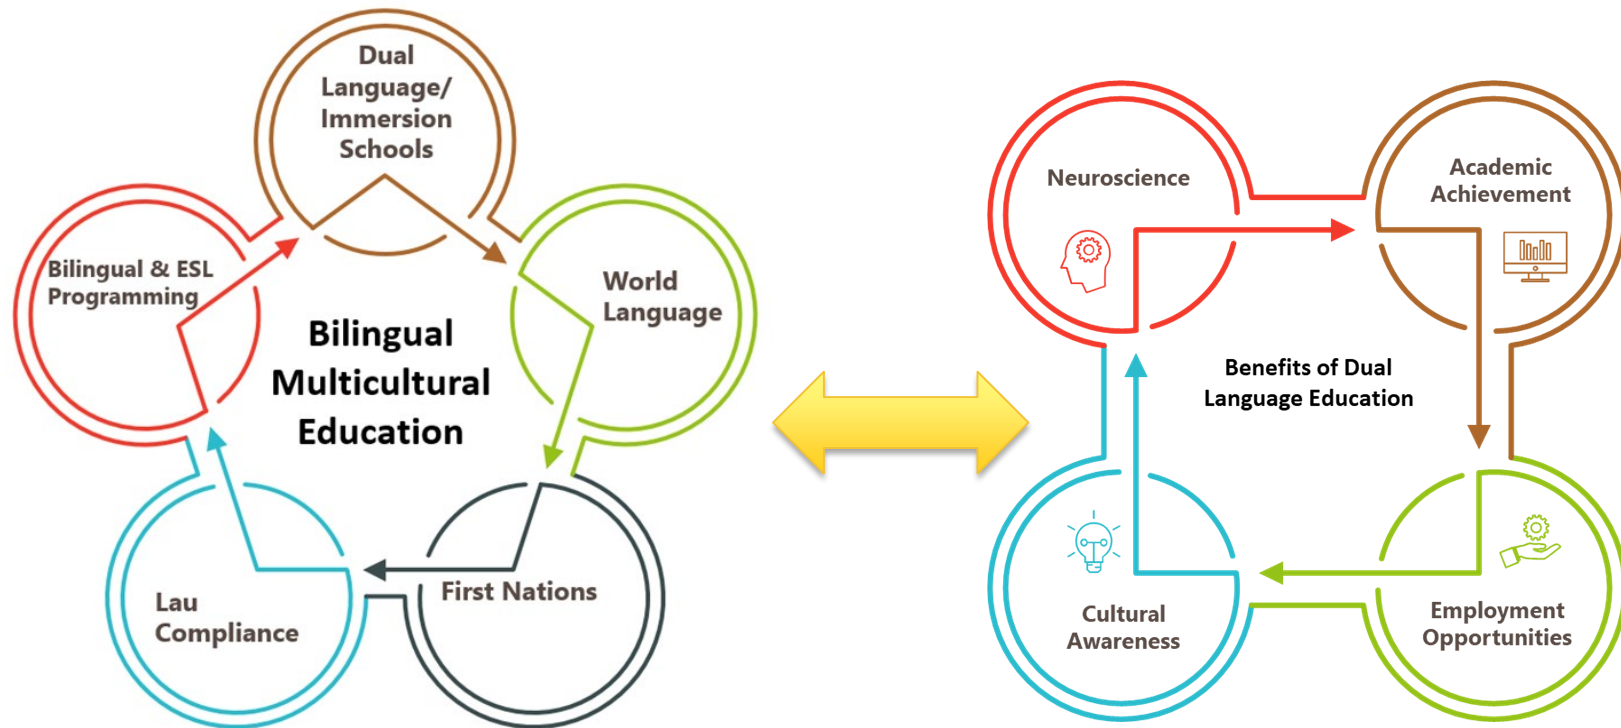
Dual Language/ Immersion Schools

World Language

First Nations

Lau Compliance

Bilingual & ESL Programming

Bilingual Multicultural Education

Neuroscience

Academic Achievement

Benefits of Dual Language Education

Employment Opportunities

Cultural Awareness